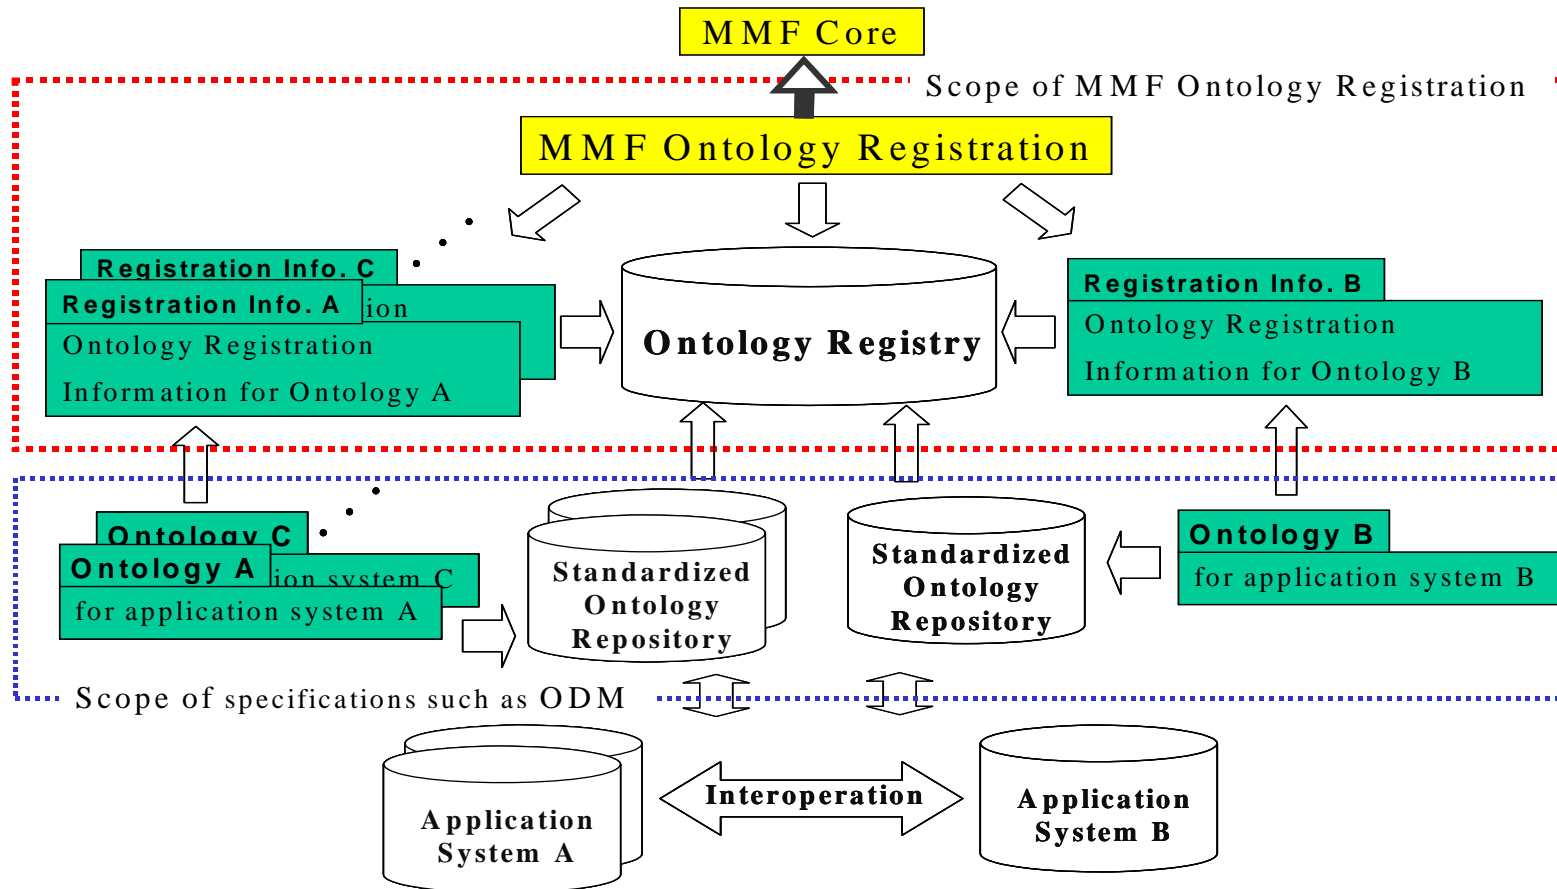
MMF Core

Scope of MMF Ontology Registration

MMF Ontology Registration

Registration Info. C
ion

Registration Info. A
Ontology Registration
Information for Ontology A

Ontology Registry

Registration Info. B
Ontology Registration
Information for Ontology B

Ontology C
ion system C

Ontology A
for application system A

Standardized Ontology Repository

Standardized Ontology Repository

Ontology B
for application system B

Scope of specifications such as ODM

Application System A

Interoperation

Application System B